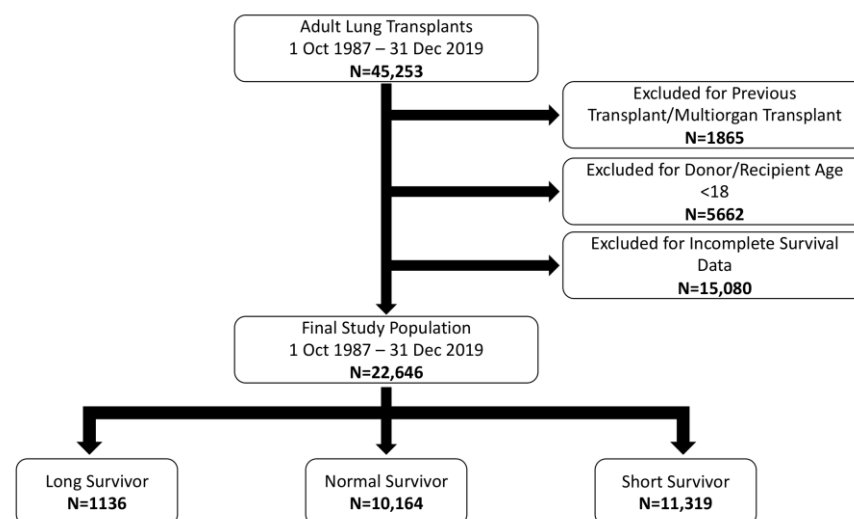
Adult Lung Transplants
1 Oct 1987 – 31 Dec 2019
N=45,253

Excluded for Previous Transplant/Multiorgan Transplant
N=1865

Excluded for Donor/Recipient Age <18
N=5662

Excluded for Incomplete Survival Data
N=15,080

Final Study Population
1 Oct 1987 – 31 Dec 2019
N=22,646

Long Survivor
N=1136

Normal Survivor
N=10,164

Short Survivor
N=11,319